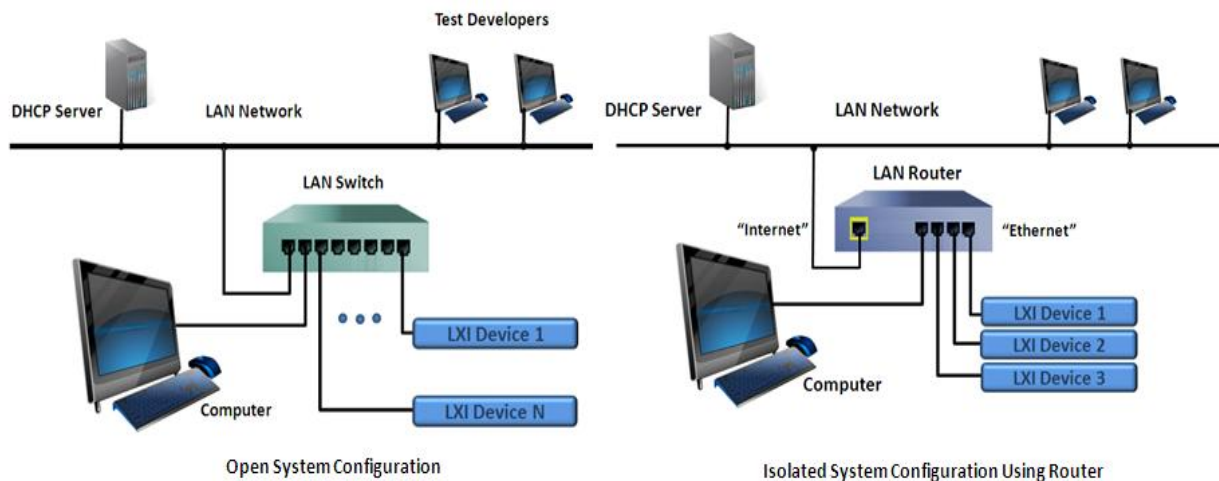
Test Developers

DHCP Server

LAN Network

LAN Switch

LXI Device 1

LXI Device N

Computer

Open System Configuration

DHCP Server

LAN Network

LAN Router

"Internet"

"Ethernet"

LXI Device 1

LXI Device 2

LXI Device 3

Computer

Isolated System Configuration Using Router